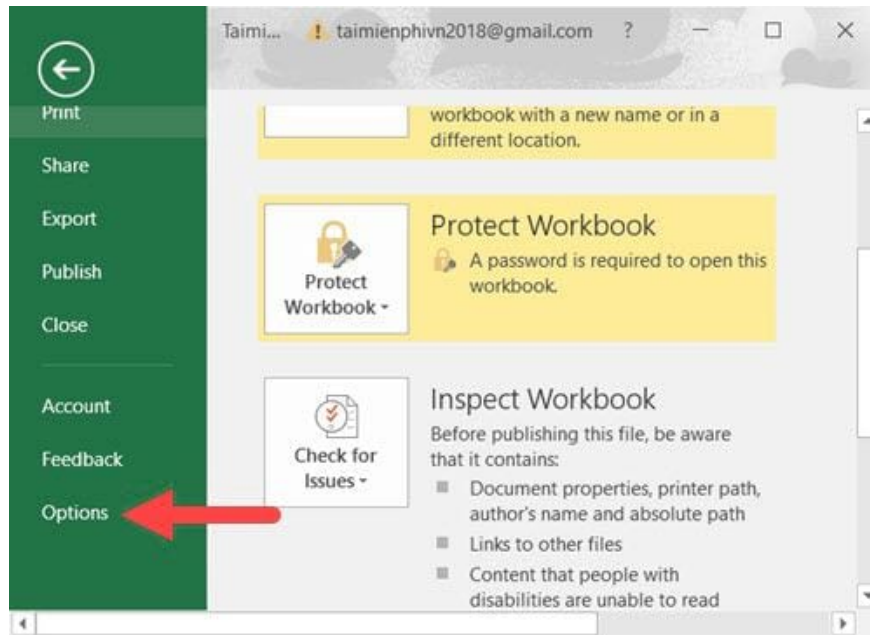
Taimi... taimienphivn2018@gmail.com ?

Print

Share

Export

Publish

Close

Account

Feedback

Options

workbook with a new name or in a different location.

Protect Workbook

Protect Workbook

A password is required to open this workbook.

Check for Issues

Inspect Workbook

Before publishing this file, be aware that it contains:

Document properties, printer path, author's name and absolute path

Links to other files

Content that people with disabilities are unable to read